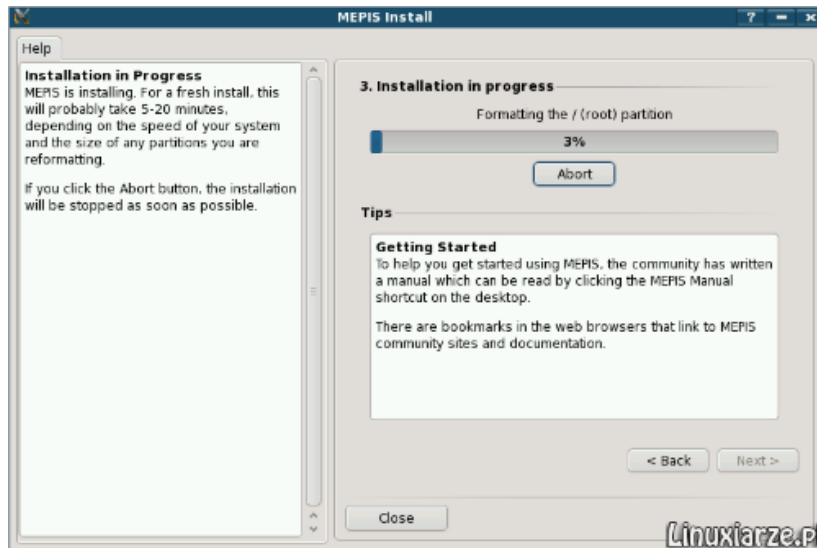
MEPIS Install

? – x

Help

Installation in Progress
MEPIS is installing. For a fresh install, this will probably take 5-20 minutes, depending on the speed of your system and the size of any partitions you are reformatting.

If you click the Abort button, the installation will be stopped as soon as possible.

3. Installation in progress

Formatting the / (root) partition

3%

Abort

Tips

Getting Started
To help you get started using MEPIS, the community has written a manual which can be read by clicking the MEPIS Manual shortcut on the desktop.

There are bookmarks in the web browsers that link to MEPIS community sites and documentation.

< Back

Next >

Close

Linuxiarze.p